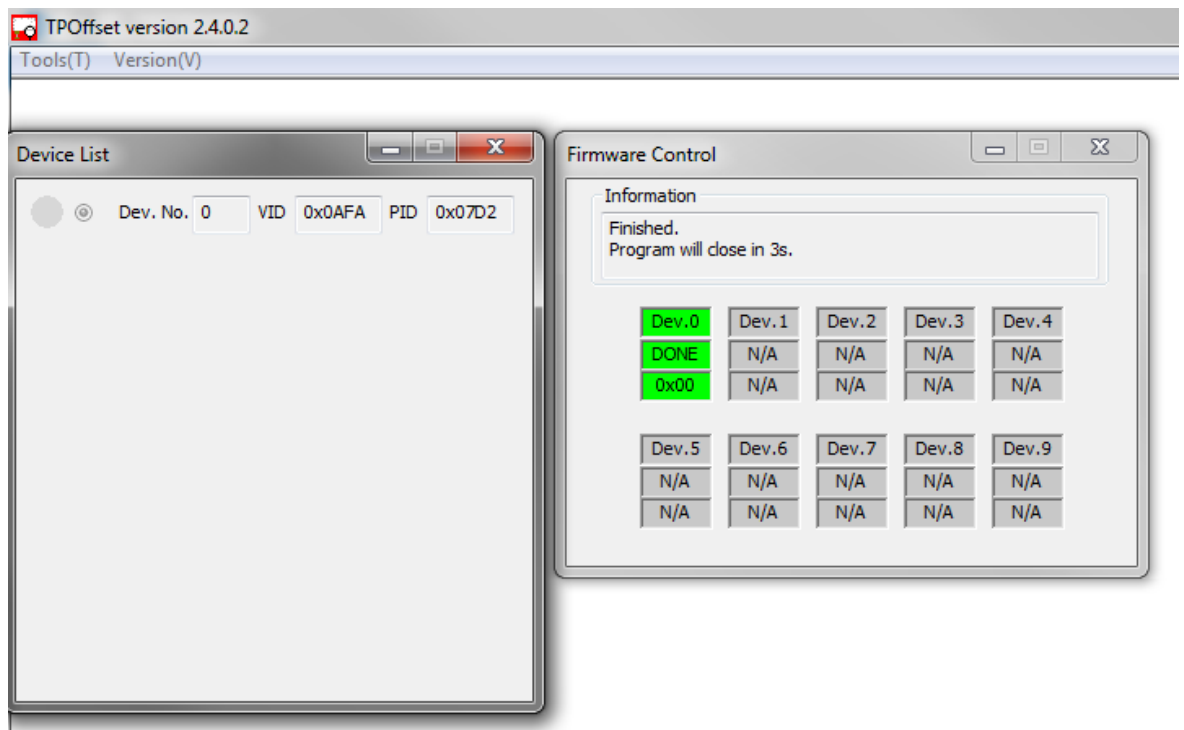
TPOffset version 2.4.0.2

Tools(T) Version(V)

Device List

Dev. No. 0 VID 0x0AFA PID 0x07D2

Firmware Control

Information

Finished.
Program will close in 3s.

| Dev.0 | Dev.1 | Dev.2 | Dev.3 | Dev.4 |
|---|---|---|---|---|
| DONE | N/A | N/A | N/A | N/A |
| 0x00 | N/A | N/A | N/A | N/A |

| Dev.5 | Dev.6 | Dev.7 | Dev.8 | Dev.9 |
|---|---|---|---|---|
| N/A | N/A | N/A | N/A | N/A |
| N/A | N/A | N/A | N/A | N/A |